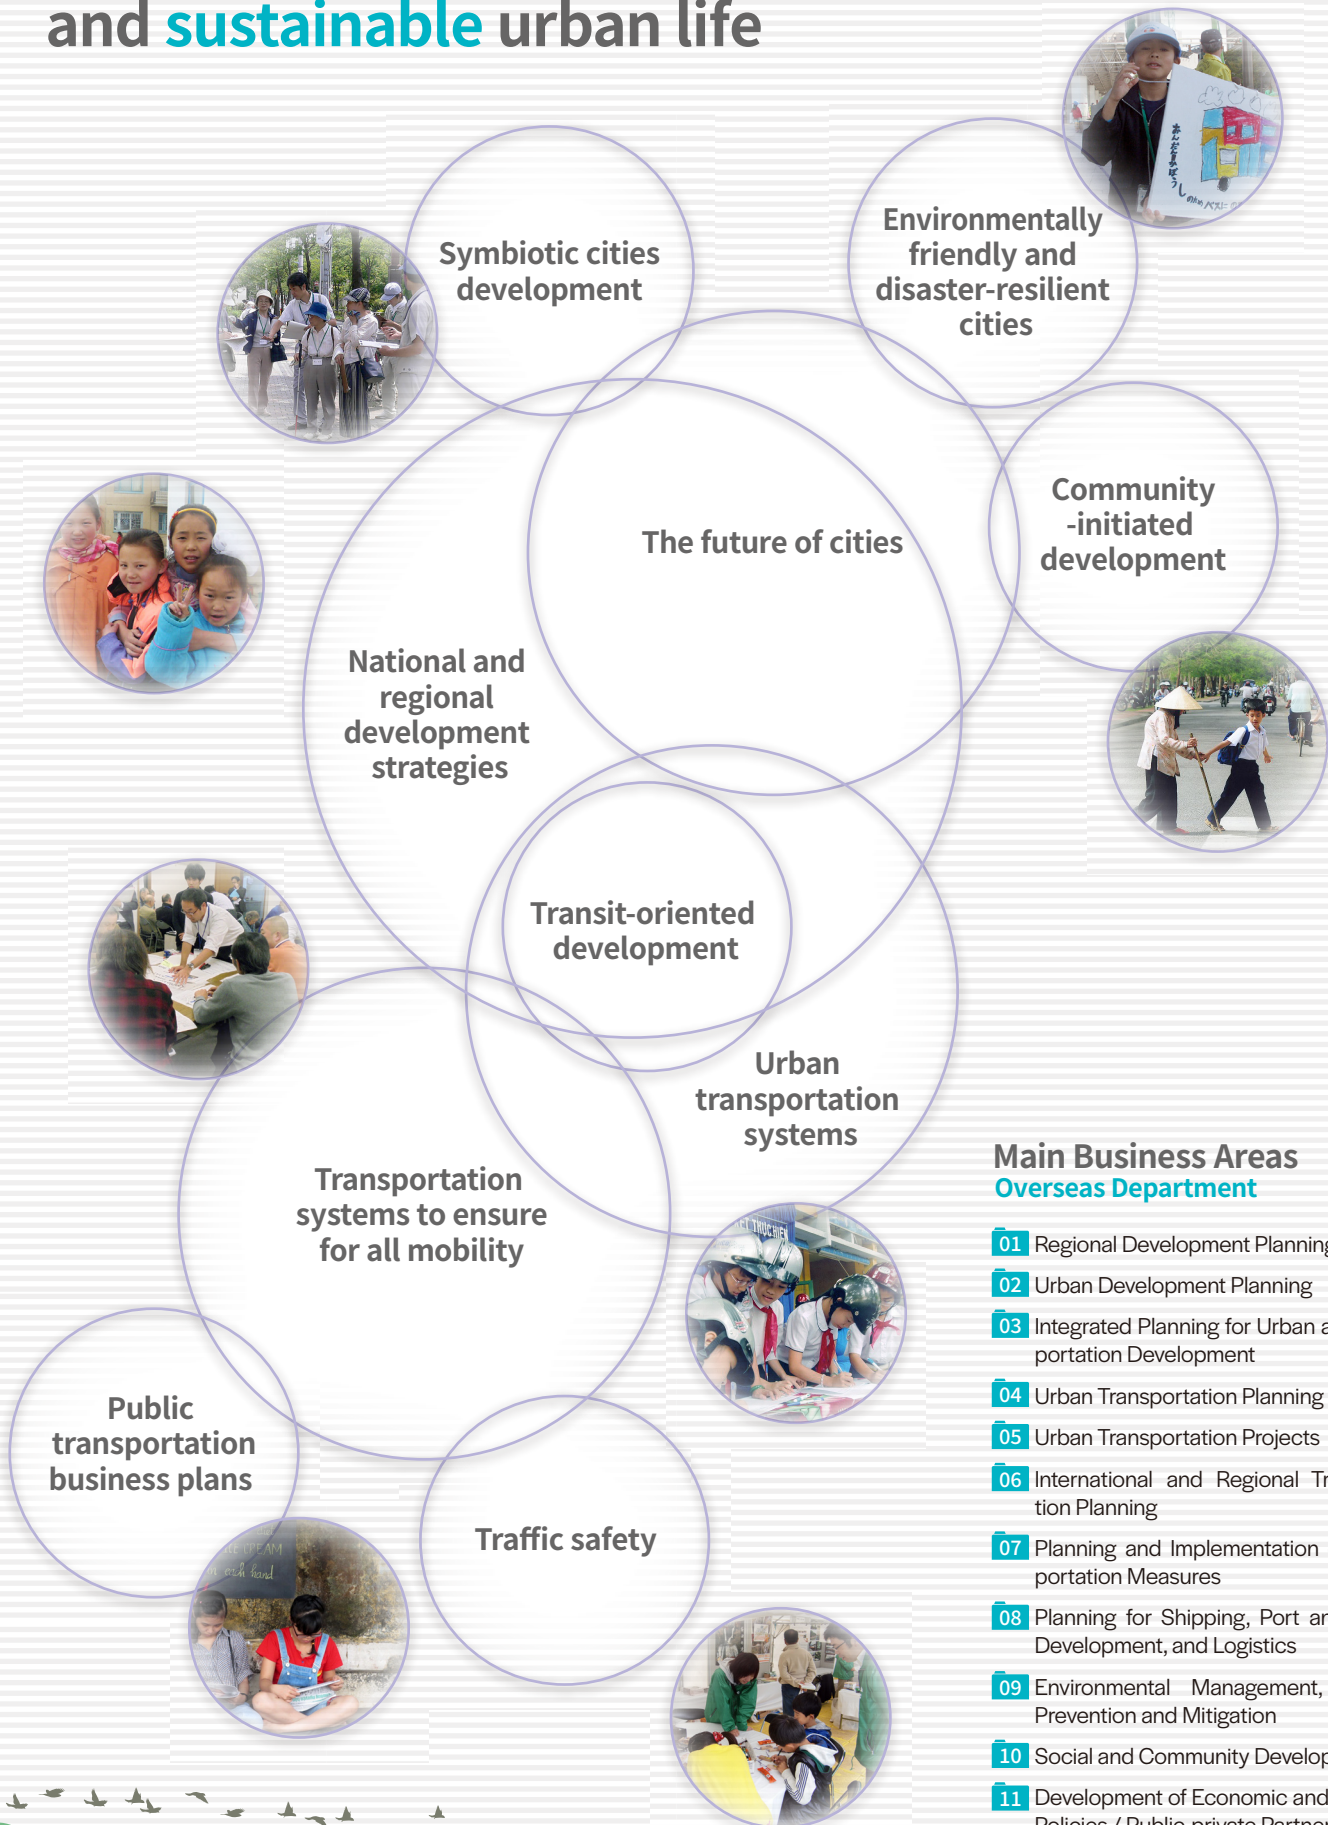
and sustainable urban life

Symbiotic cities development

Environmentally friendly and disaster-resilient cities

The future of cities

Community -initiated development

National and regional development strategies

Transit-oriented development

Urban transportation systems

Transportation systems to ensure for all mobility

Public transportation business plans

Traffic safety

Main Business Areas
Overseas Department

01 Regional Development Plannin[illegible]
02 Urban Development Planning
03 Integrated Planning for Urban a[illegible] portation Development
04 Urban Transportation Planning
05 Urban Transportation Projects
06 International and Regional Tr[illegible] tion Planning
07 Planning and Implementation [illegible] portation Measures
08 Planning for Shipping, Port ar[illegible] Development, and Logistics
09 Environmental Management, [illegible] Prevention and Mitigation
10 Social and Community Develop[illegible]
11 Development of Economic and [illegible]